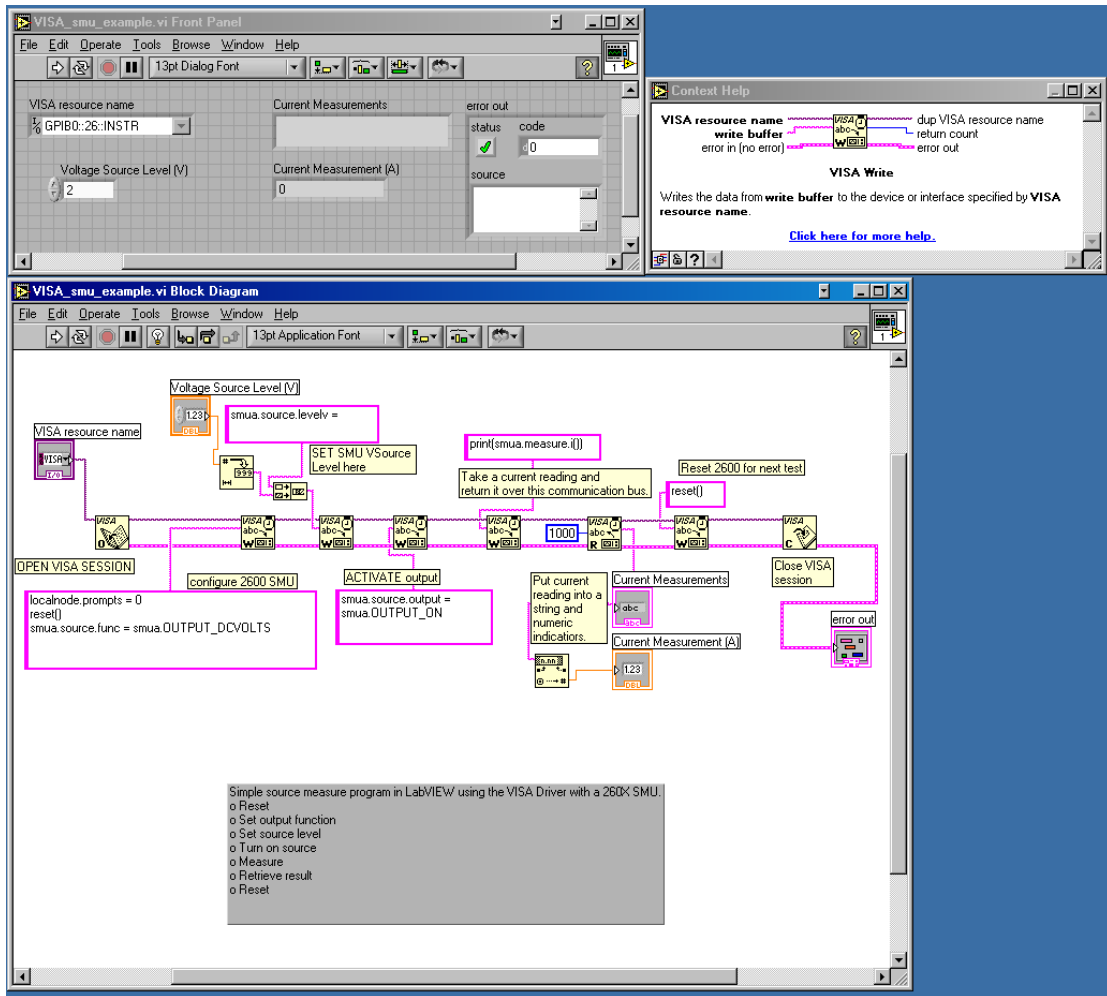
VISA_smu_example.vi Front Panel

File Edit Operate Tools Browse Window Help

13pt Dialog Font

VISA resource name
GPIB0::26::INSTR

Current Measurements

error out
status code
0

source

Voltage Source Level (V)
2

Current Measurement (A)
0

Context Help

VISA resource name
write buffer
error in (no error)
dup VISA resource name
return count
error out

VISA Write

Writes the data from write buffer to the device or interface specified by VISA resource name.

Click here for more help.

VISA_smu_example.vi Block Diagram

File Edit Operate Tools Browse Window Help

13pt Application Font

Voltage Source Level (V)

smua.source.levelv =

VISA resource name

SET SMU VSource Level here

print(smua.measure.i())

Take a current reading and return it over this communication bus.

Reset 2600 for next test

reset()

1000

OPEN VISA SESSION

configure 2600 SMU

localnode.prompts = 0
reset()
smua.source.func = smua.OUTPUT_DCVOLTS

ACTIVATE output

smua.source.output = smua.OUTPUT_ON

Put current reading into a string and numeric indicators.

Current Measurements

Current Measurement (A)

Close VISA session

error out

Simple source measure program in LabVIEW using the VISA Driver with a 260X SMU.
o Reset
o Set output function
o Set source level
o Turn on source
o Measure
o Retrieve result
o Reset